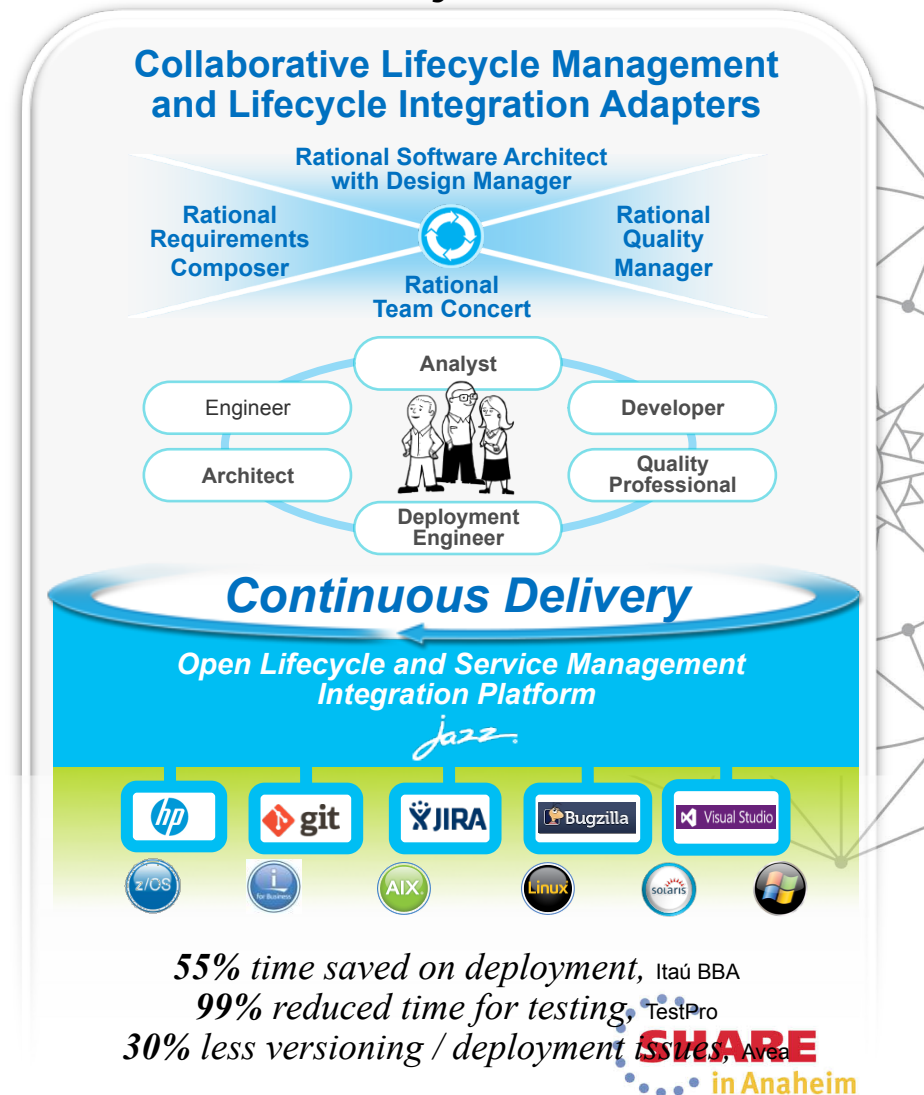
Collaborative Lifecycle Management and Lifecycle Integration Adapters

Rational Software Architect with Design Manager

Rational Requirements Composer

Rational Quality Manager

Rational Team Concert

Analyst

Engineer

Developer

Architect

Quality Professional

Deployment Engineer

Continuous Delivery

Open Lifecycle and Service Management Integration Platform

jazz

hp

git

JIRA

Bugzilla

Visual Studio

z/OS

i for Business

AIX

Linux

solaris

*55%* *time saved on deployment,* Itaú BBA
*99%* *reduced time for testing,* TestPro
*30%* *less versioning / deployment issues,* Avea

SHARE in Anaheim